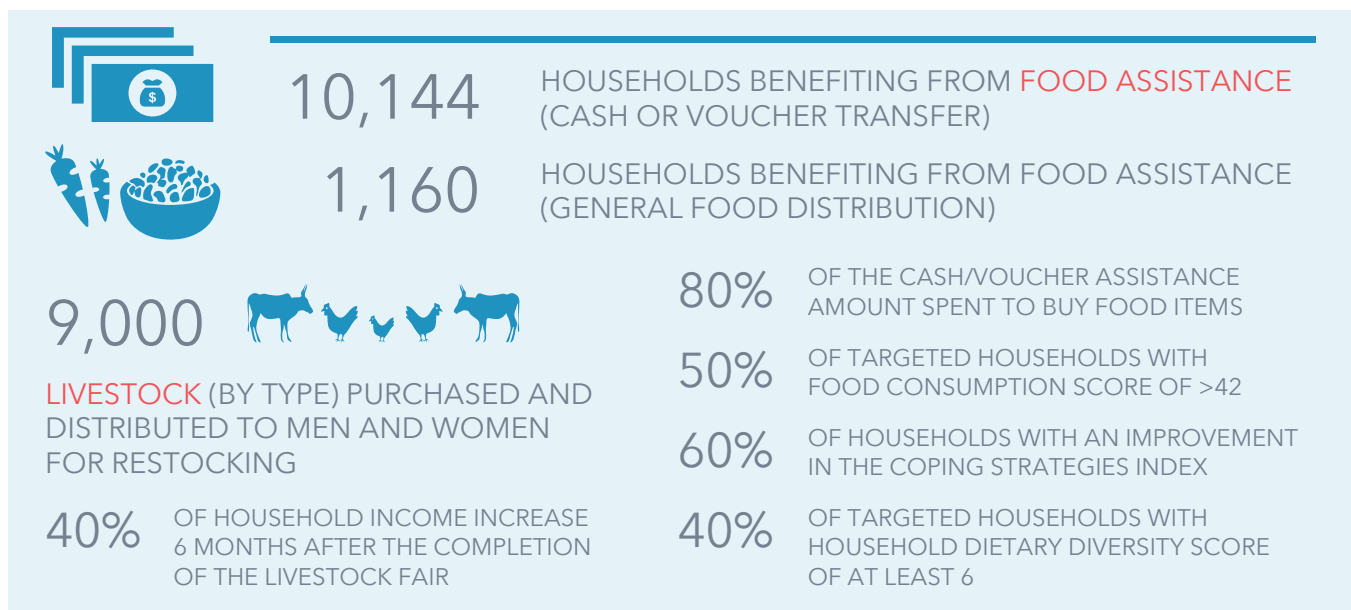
$

10,144 HOUSEHOLDS BENEFITING FROM FOOD ASSISTANCE (CASH OR VOUCHER TRANSFER)

1,160 HOUSEHOLDS BENEFITING FROM FOOD ASSISTANCE (GENERAL FOOD DISTRIBUTION)

9,000

LIVESTOCK (BY TYPE) PURCHASED AND DISTRIBUTED TO MEN AND WOMEN FOR RESTOCKING

40% OF HOUSEHOLD INCOME INCREASE 6 MONTHS AFTER THE COMPLETION OF THE LIVESTOCK FAIR

80% OF THE CASH/VOUCHER ASSISTANCE AMOUNT SPENT TO BUY FOOD ITEMS

50% OF TARGETED HOUSEHOLDS WITH FOOD CONSUMPTION SCORE OF >42

60% OF HOUSEHOLDS WITH AN IMPROVEMENT IN THE COPING STRATEGIES INDEX

40% OF TARGETED HOUSEHOLDS WITH HOUSEHOLD DIETARY DIVERSITY SCORE OF AT LEAST 6